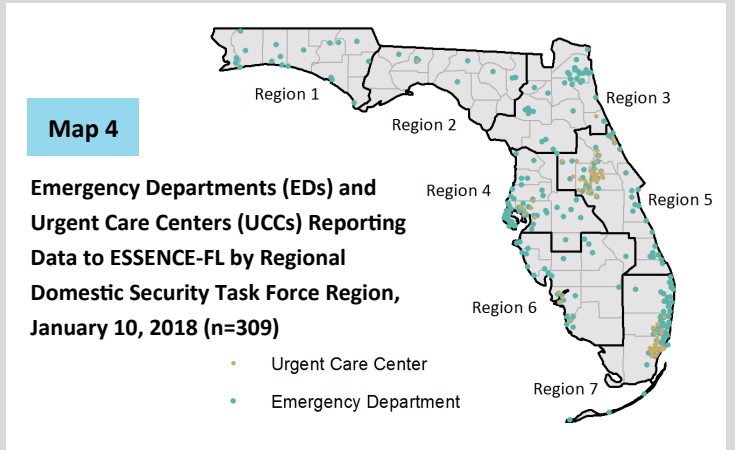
Map 4

Emergency Departments (EDs) and Urgent Care Centers (UCCs) Reporting Data to ESSENCE-FL by Regional Domestic Security Task Force Region, January 10, 2018 (n=309)

Urgent Care Center

Emergency Department

Region 1

Region 2

Region 3

Region 4

Region 5

Region 6

Region 7